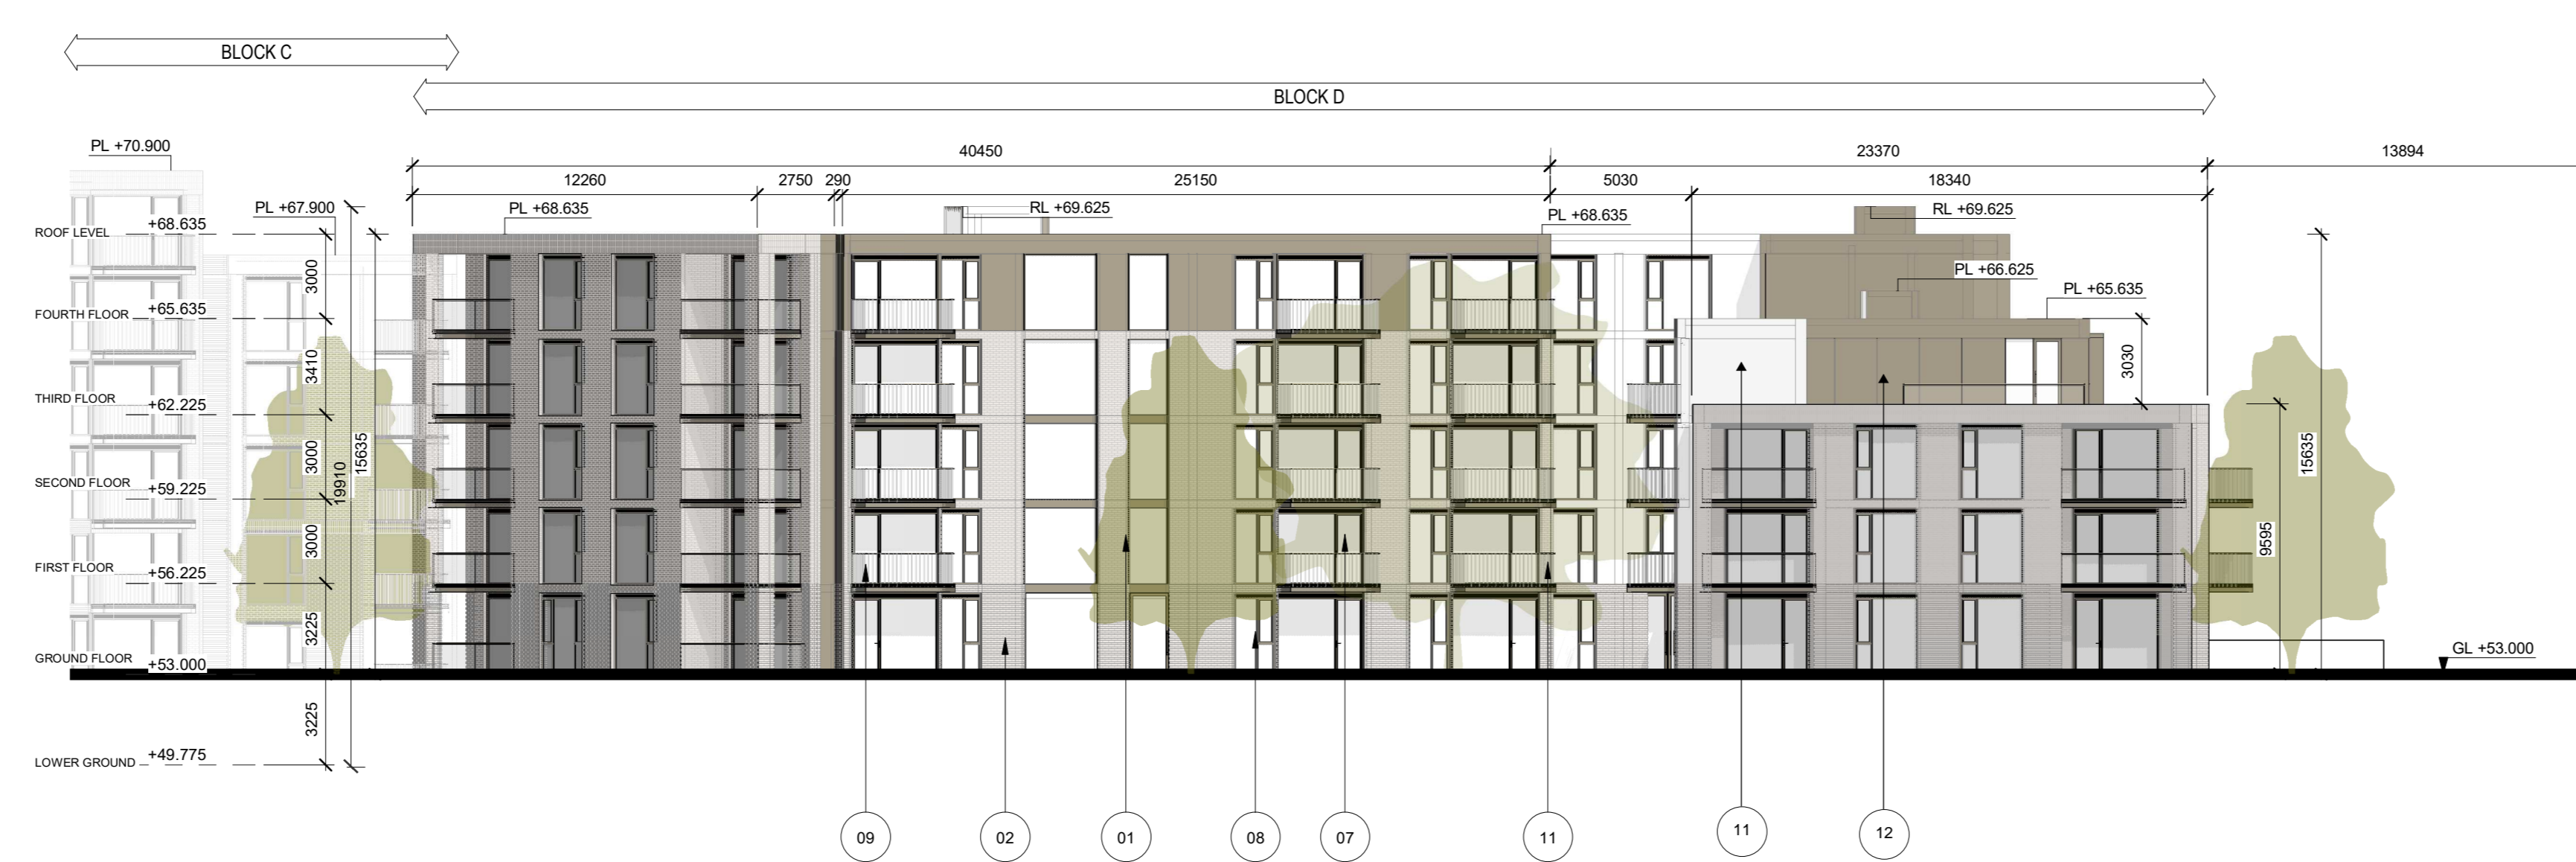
BLOCK C

BLOCK D

PL +70.900

40450

23370

13894

12260

2750

290

25150

5030

18340

PL +67.900

PL +68.635

RL +69.625

PL +68.635

RL +69.625

ROOF LEVEL

+68.635

PL +66.625

PL +65.635

3000

FOURTH FLOOR

+65.635

3410

3030

THIRD FLOOR

+62.225

3000

15635

19910

15635

SECOND FLOOR

+59.225

3000

9595

FIRST FLOOR

+56.225

3225

GROUND FLOOR

+53.000

GL +53.000

3225

LOWER GROUND

+49.775

09

02

01

08

07

11

11

12